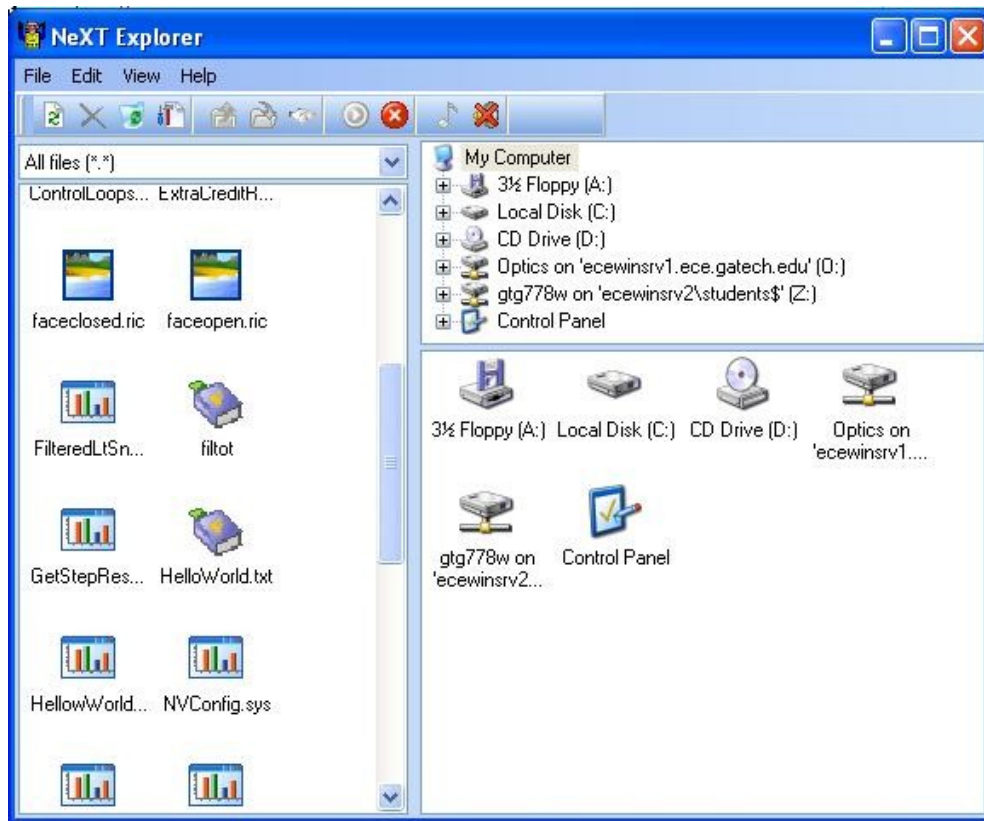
NeXT Explorer

File Edit View Help

All files (*.*)

ControlLoops... ExtraCreditR...

faceclosed.ric faceopen.ric

FilteredLtSn... filtot

GetStepRes... HelloWorld.txt

HellowWorld... NVConfig.sys

My Computer
3½ Floppy (A:)
Local Disk (C:)
CD Drive (D:)
Optics on 'ecewinsrv1.ece.gatech.edu' (O:)
gtg778w on 'ecewinsrv2\students$' (Z:)
Control Panel

3½ Floppy (A:) Local Disk (C:) CD Drive (D:) Optics on 'ecewinsrv1....

gtg778w on 'ecewinsrv2... Control Panel